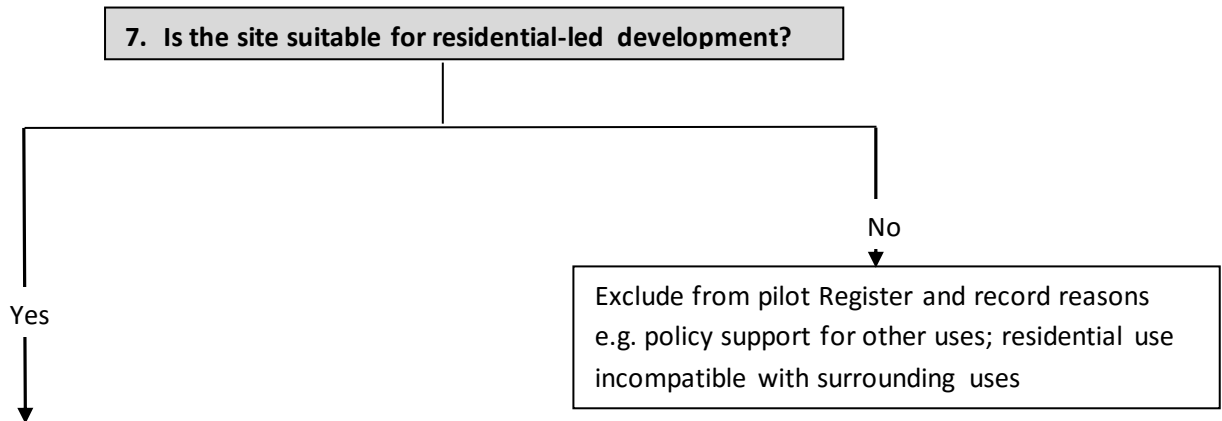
7. Is the site suitable for residential-led development?

No

Exclude from pilot Register and record reasons e.g. policy support for other uses; residential use incompatible with surrounding uses

Yes